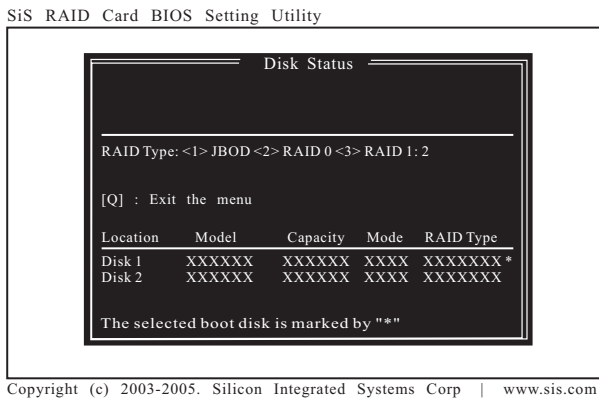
SiS RAID Card BIOS Setting Utility

Disk Status

RAID Type: <1> JBOD <2> RAID 0 <3> RAID 1: 2

[Q] : Exit the menu

| Location | Model | Capacity | Mode | RAID Type |
|---|---|---|---|---|
| Disk 1 | XXXXXX | XXXXXX | XXXX | XXXXXXX * |
| Disk 2 | XXXXXX | XXXXXX | XXXX | XXXXXXX |

The selected boot disk is marked by "*"

Copyright (c) 2003-2005. Silicon Integrated Systems Corp | www.sis.com